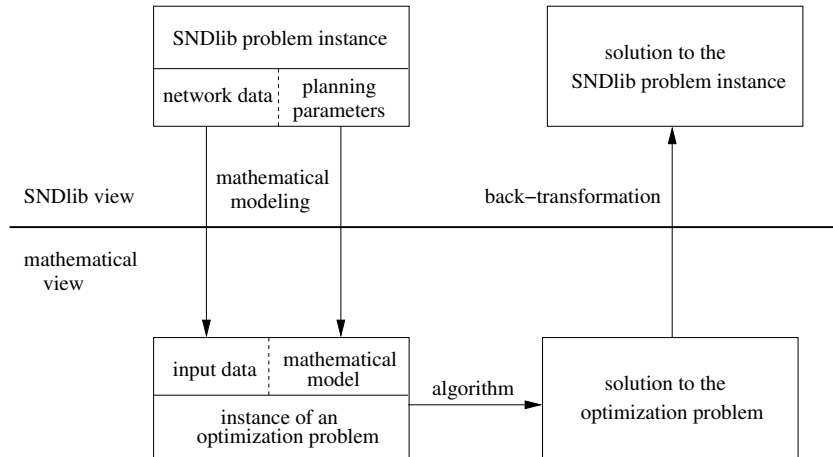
SNDlib problem instance

network data

planning parameters

solution to the SNDlib problem instance

SNDlib view

mathematical modeling

back−transformation

mathematical view

input data

mathematical model

instance of an optimization problem

algorithm

solution to the optimization problem